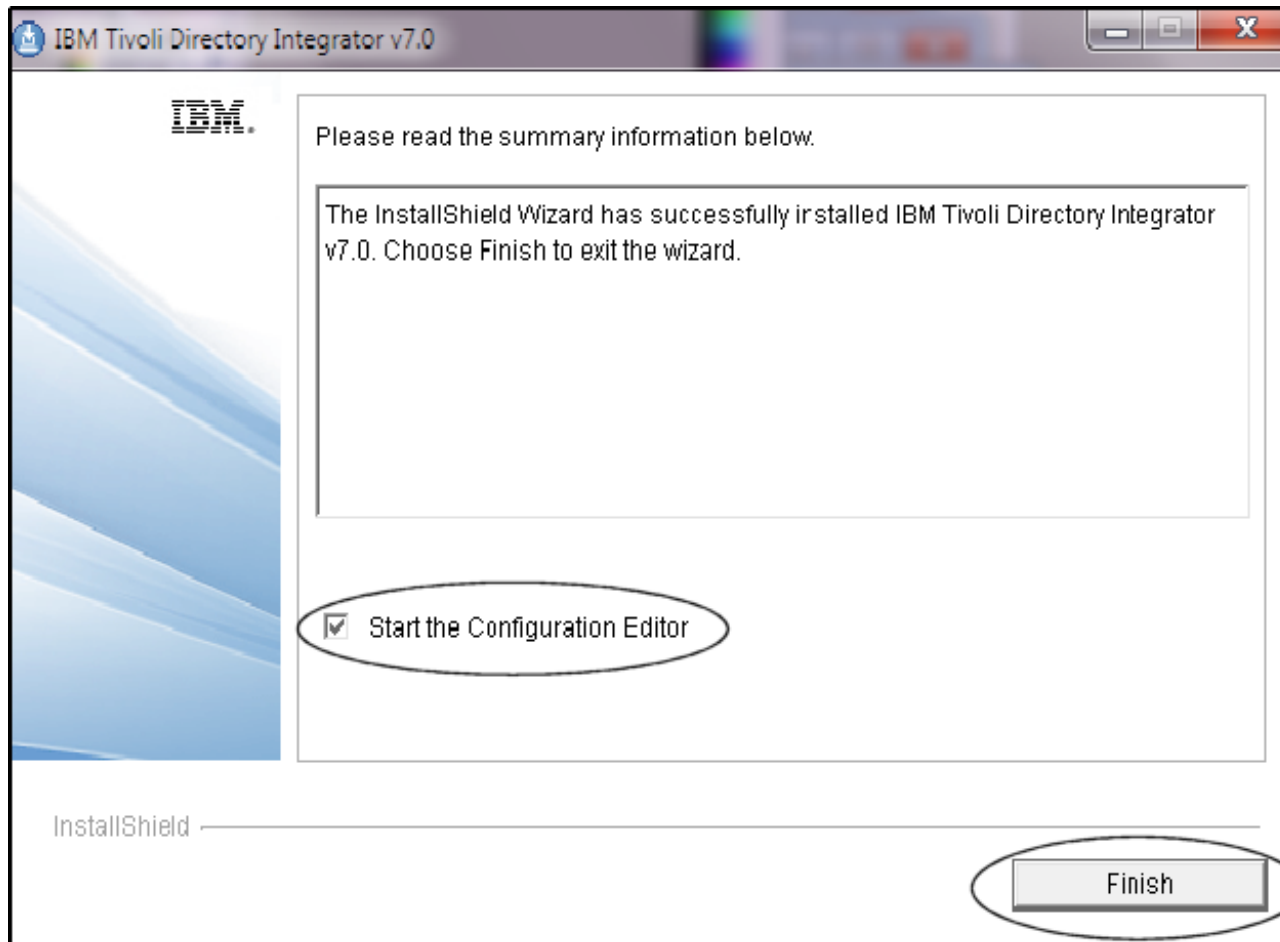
IBM Tivoli Directory Integrator v7.0

IBM.

Please read the summary information below.

The InstallShield Wizard has successfully installed IBM Tivoli Directory Integrator v7.0. Choose Finish to exit the wizard.

Start the Configuration Editor

InstallShield

Finish